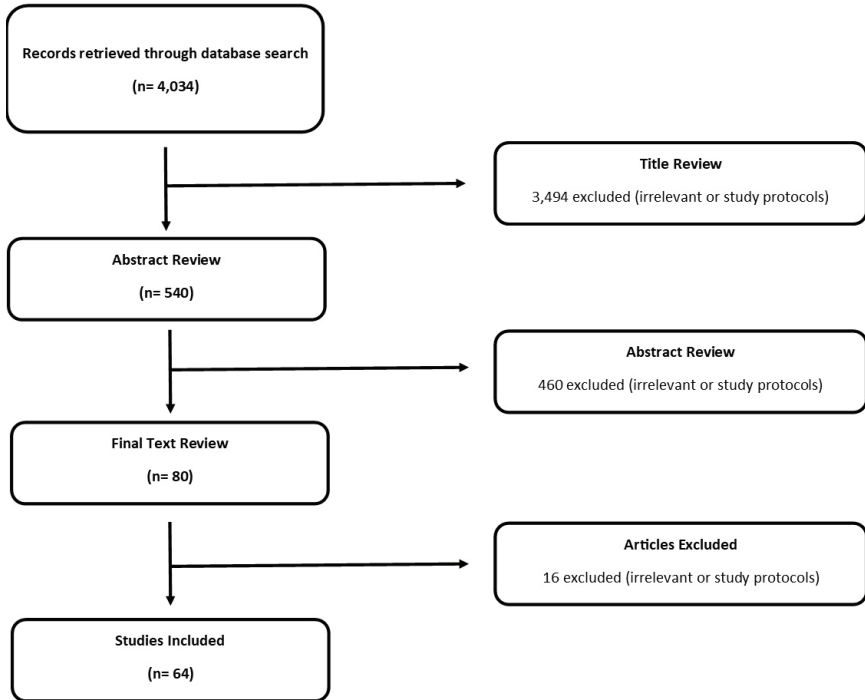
Records retrieved through database search

(n= 4,034)

Title Review

3,494 excluded (irrelevant or study protocols)

Abstract Review

(n= 540)

Abstract Review

460 excluded (irrelevant or study protocols)

Final Text Review

(n= 80)

Articles Excluded

16 excluded (irrelevant or study protocols)

Studies Included

(n= 64)